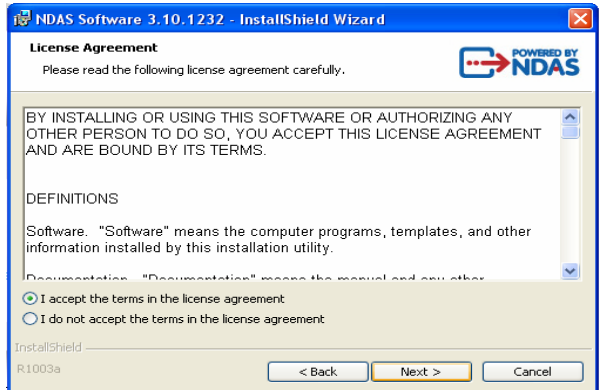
NDAS Software 3.10.1232 - InstallShield Wizard

License Agreement

Please read the following license agreement carefully.

POWERED BY NDAS

BY INSTALLING OR USING THIS SOFTWARE OR AUTHORIZING ANY OTHER PERSON TO DO SO, YOU ACCEPT THIS LICENSE AGREEMENT AND ARE BOUND BY ITS TERMS.

DEFINITIONS

Software. "Software" means the computer programs, templates, and other information installed by this installation utility.

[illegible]

I accept the terms in the license agreement

I do not accept the terms in the license agreement

InstallShield

R1003a

< Back

Next >

Cancel